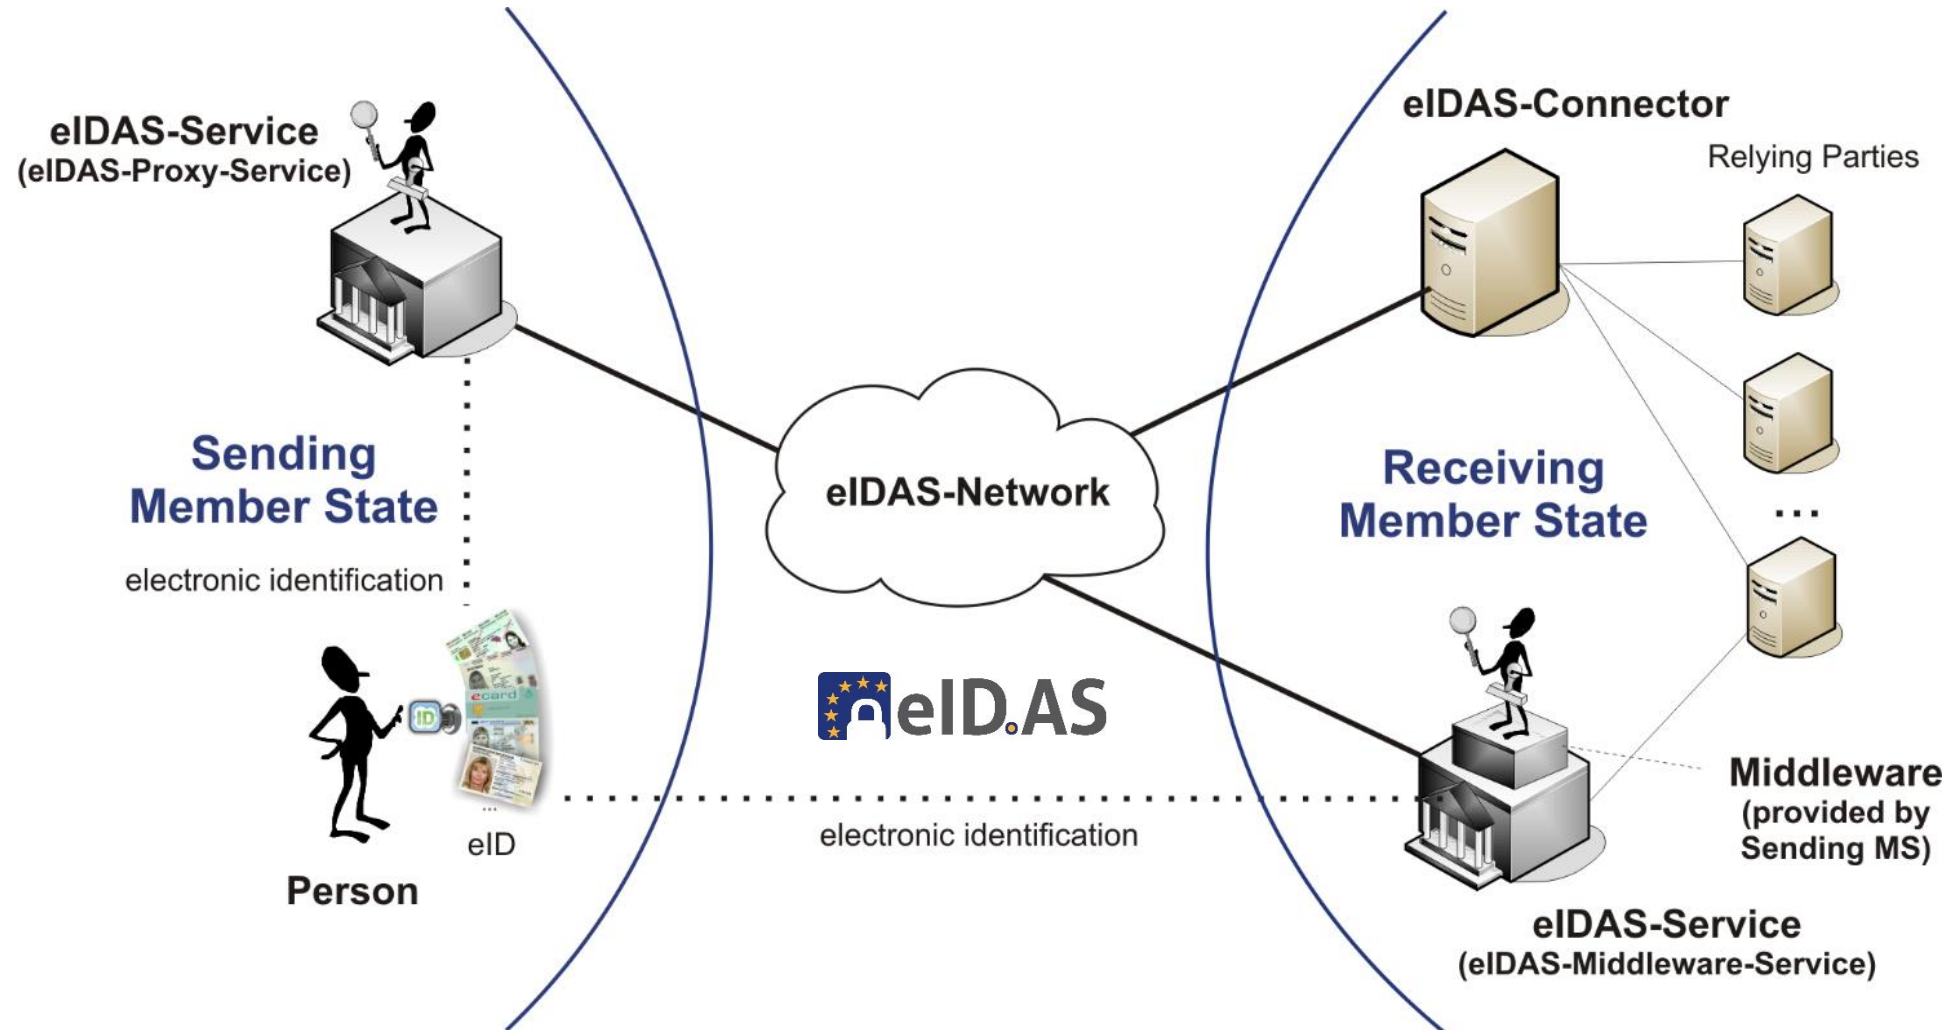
eIDAS-Service
(eIDAS-Proxy-Service)

Sending
Member State

electronic identification

ID

ecard

...

eID

Person

eIDAS-Network

eID.AS

electronic identification

eIDAS-Connector

Relying Parties

Receiving
Member State

...

Middleware
(provided by
Sending MS)

eIDAS-Service
(eIDAS-Middleware-Service)